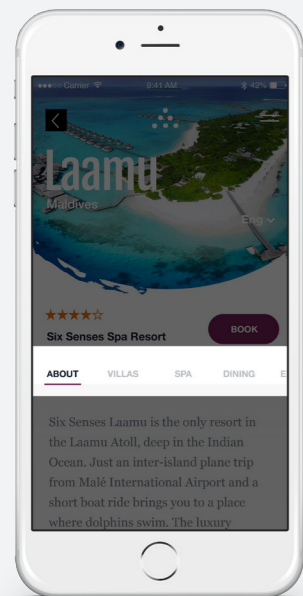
●●●●○ Carrier 9:41 AM 42%

Laamu
Maldives

Eng

★★★★☆
Six Senses Spa Resort

BOOK

ABOUT VILLAS SPA DINING E

Six Senses Laamu is the only resort in the Laamu Atoll, deep in the Indian Ocean. Just an inter-island plane trip from Malé International Airport and a short boat ride brings you to a place where dolphins swim. The luxury